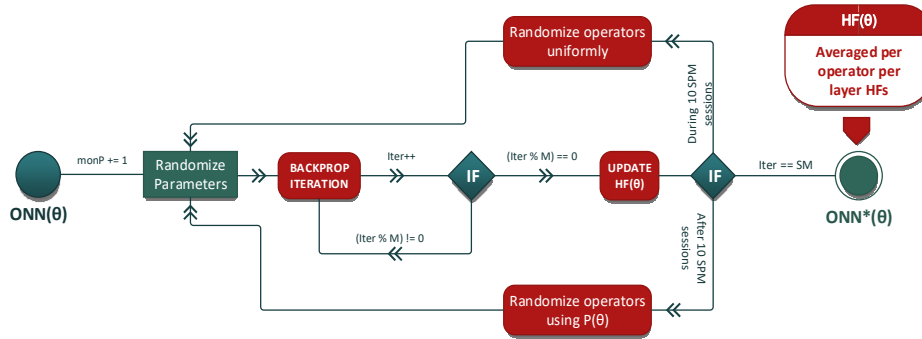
HF(θ)

Averaged per operator per layer HFs

Randomize operators uniformly

During 10 SPM sessions

monP += 1

Randomize Parameters

BACKPROP ITERATION

Iter++

IF

(Iter % M) == 0

UPDATE HF(θ)

IF

Iter == SM

ONN(θ)

ONN*(θ)

(Iter % M) != 0

After 10 SPM sessions

Randomize operators using P(θ)